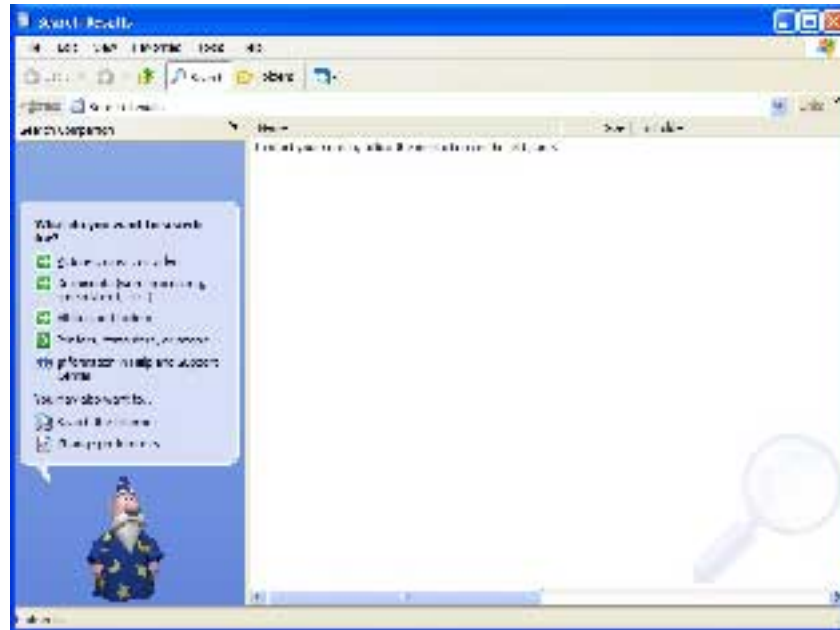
Search Results

File Edit View Favorites Tools Help

Back Search Folders

Address Search Results Go

Search Companion

Name Size In Folder

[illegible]

What do you want to search for?

Pictures, music, or video

Documents (word processing, spreadsheet, etc.)

All files and folders

Printers, computers, or people

Information in Help and Support Center

You may also want to...

Search the Internet

Change preferences